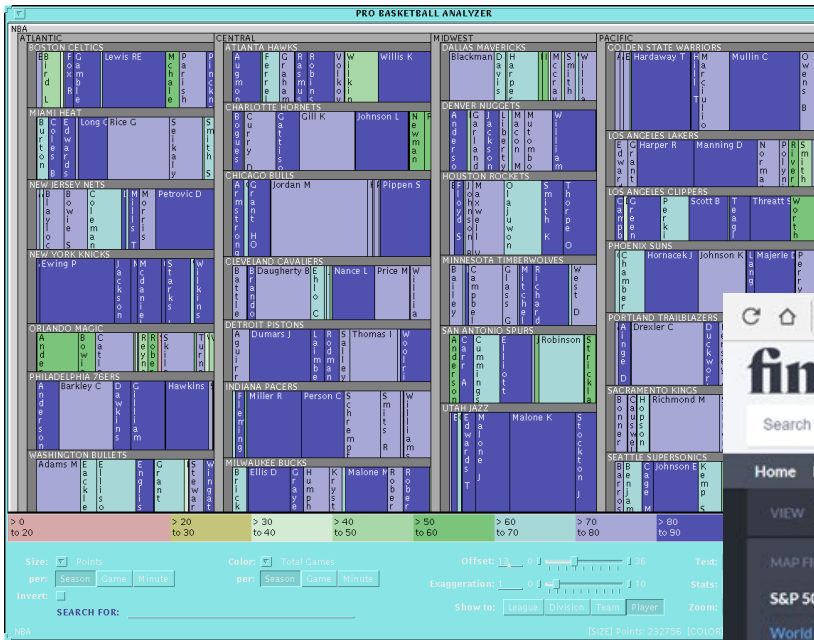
PRO BASKETBALL ANALYZER

NBA

ATLANTIC

BOSTON CELTICS

Lewis RE

MIAMI HEAT

Long C

Rice G

NEW JERSEY NETS

Petrovic D

NEW YORK KNICKS

Ewing P

ORLANDO MAGIC

PHILADELPHIA 76ERS

Barkley C

Hawkins

WASHINGTON BULLETS

Adams M

CENTRAL

ATLANTA HAWKS

Willis K

CHARLOTTE HORNETS

Gill K

Johnson L

CHICAGO BULLS

Jordan M

Pippen S

CLEVELAND CAVALIERS

Daugherty B

Nance L

Price M

DETROIT PISTONS

Dumars J

Thomas I

INDIANA PACERS

Miller R

Person C

MILWAUKEE BUCKS

Ellis D

Malone M

MIDWEST

DALLAS MAVERICKS

Blackman

DENVER NUGGETS

HOUSTON ROCKETS

MINNESOTA TIMBERWOLVES

SAN ANTONIO SPURS

Robinson

UTAH JAZZ

Malone K

PACIFIC

GOLDEN STATE WARRIORS

Hardaway T

Mullin C

LOS ANGELES LAKERS

Harper R

Manning D

LOS ANGELES CLIPPERS

Scott B

Threatt S

PHOENIX SUNS

Hornacek J

Johnson K

Majerle D

PORTLAND TRAILBLAZERS

Drexler C

SACRAMENTO KINGS

Richmond M

SEATTLE SUPERSONICS

Johnson E

> 0 to 20

> 20 to 30

> 30 to 40

> 40 to 50

> 50 to 60

> 60 to 70

> 70 to 80

> 80 to 90

Size: Points

per: Season Game Minute

Invert:

SEARCH FOR:

Color: Total Games

per: Season Game Minute

Offset: 13 0 36

Exaggeration: 1 0 10

Show to: League Division Team Player

Text:

Stats:

Zoom:

NBA

[SIZE] Points 232756 [COLOR

fin

Search

Home

VIEW

MAP FI

S&P 50

World